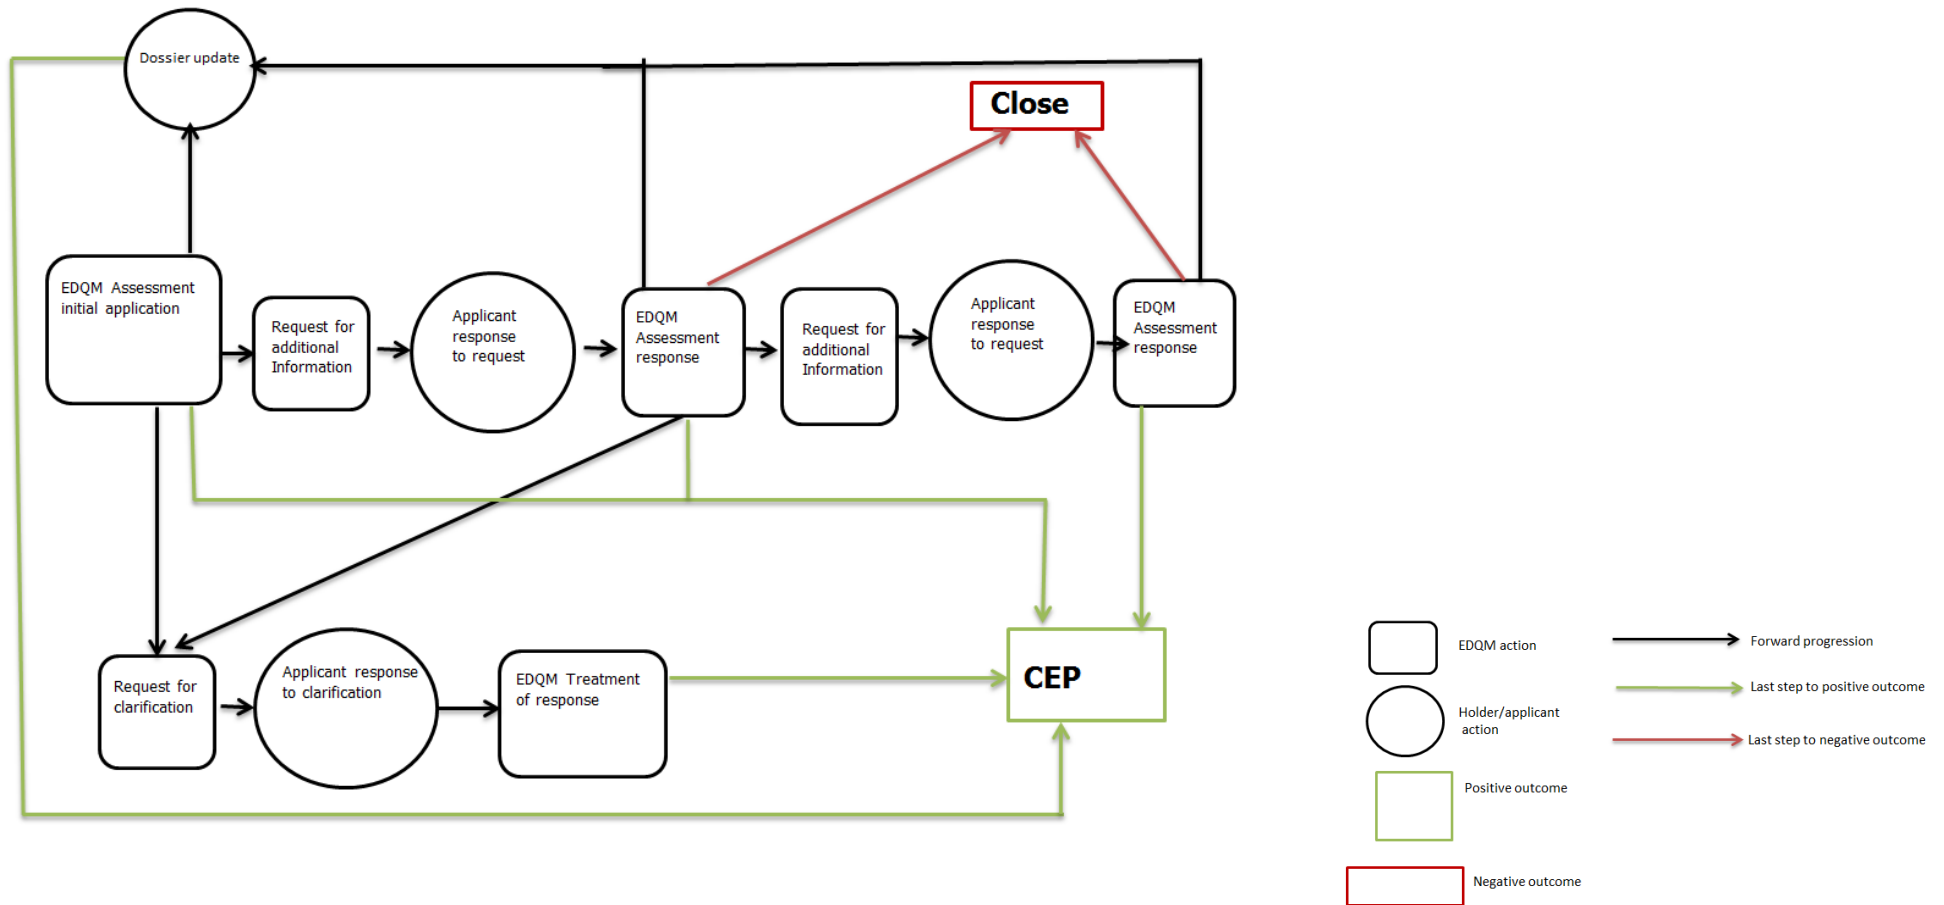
Dossier update

Close

EDQM Assessment initial application

Request for additional Information

Applicant response to request

EDQM Assessment response

Request for additional Information

Applicant response to request

EDQM Assessment response

Request for clarification

Applicant response to clarification

EDQM Treatment of response

CEP

EDQM action

Holder/applicant action

Positive outcome

Negative outcome

Forward progression

Last step to positive outcome

Last step to negative outcome